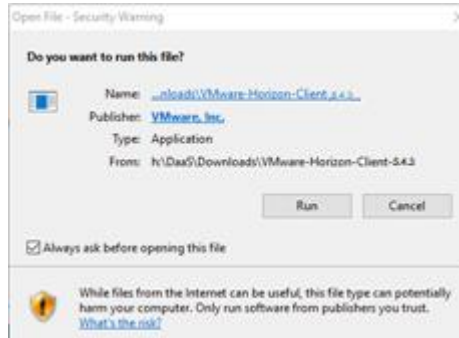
Open File - Security Warning

Do you want to run this file?

Name: ...nloads\VMware-Horizon-Client-5.4.3...

Publisher: VMware, Inc.

Type: Application

From: h:\DaaS\Downloads\VMware-Horizon-Client-5.4.3

Run

Cancel

Always ask before opening this file

While files from the Internet can be useful, this file type can potentially harm your computer. Only run software from publishers you trust. What's the risk?